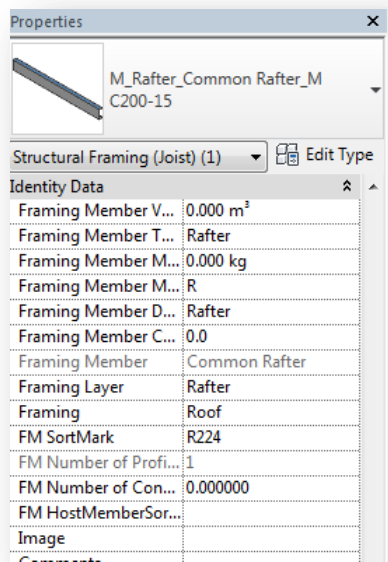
Properties

M_Rafter_Common Rafter_M C200-15

Structural Framing (Joist) (1)

Edit Type

Identity Data

| | |
|---|---|
| Framing Member V... | 0.000 $m^3$ |
| Framing Member T... | Rafter |
| Framing Member M... | 0.000 kg |
| Framing Member M... | R |
| Framing Member D... | Rafter |
| Framing Member C... | 0.0 |
| Framing Member | Common Rafter |
| Framing Layer | Rafter |
| Framing | Roof |
| FM SortMark | R224 |
| FM Number of Profi... | 1 |
| FM Number of Con... | 0.000000 |
| FM HostMemberSor... | |
| Image | |
| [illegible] | |